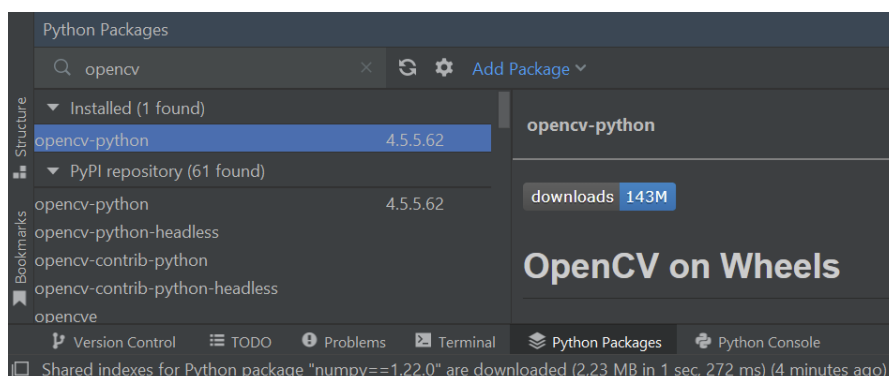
Python Packages

opencv

Add Package

Installed (1 found)

opencv-python 4.5.5.62

PyPI repository (61 found)

opencv-python 4.5.5.62

opencv-python-headless

opencv-contrib-python

opencv-contrib-python-headless

opencve

opencv-python

downloads 143M

OpenCV on Wheels

Structure

Bookmarks

Version Control

TODO

Problems

Terminal

Python Packages

Python Console

Shared indexes for Python package "numpy==1.22.0" are downloaded (2.23 MB in 1 sec, 272 ms) (4 minutes ago)